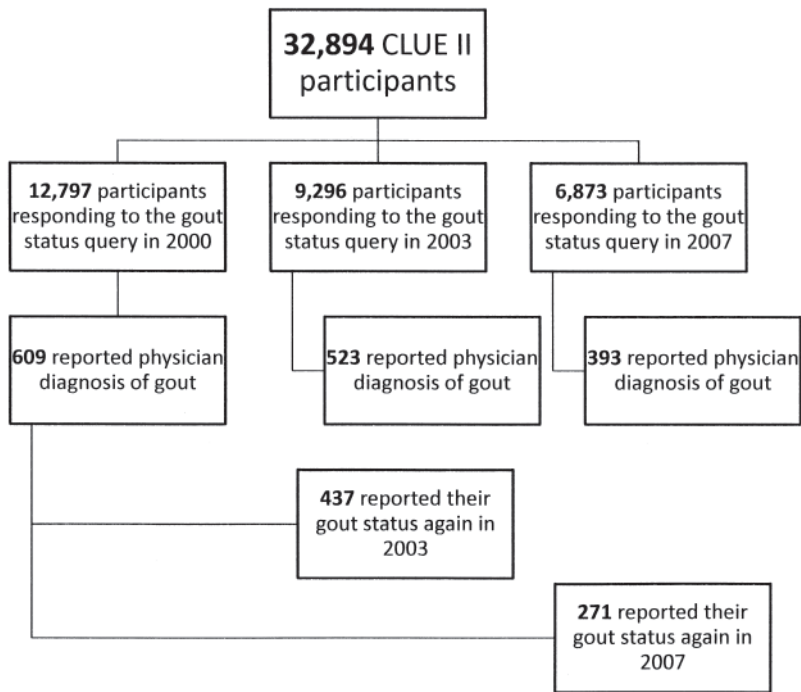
32,894 CLUE II participants

12,797 participants responding to the gout status query in 2000

9,296 participants responding to the gout status query in 2003

6,873 participants responding to the gout status query in 2007

609 reported physician diagnosis of gout

523 reported physician diagnosis of gout

393 reported physician diagnosis of gout

437 reported their gout status again in 2003

271 reported their gout status again in 2007